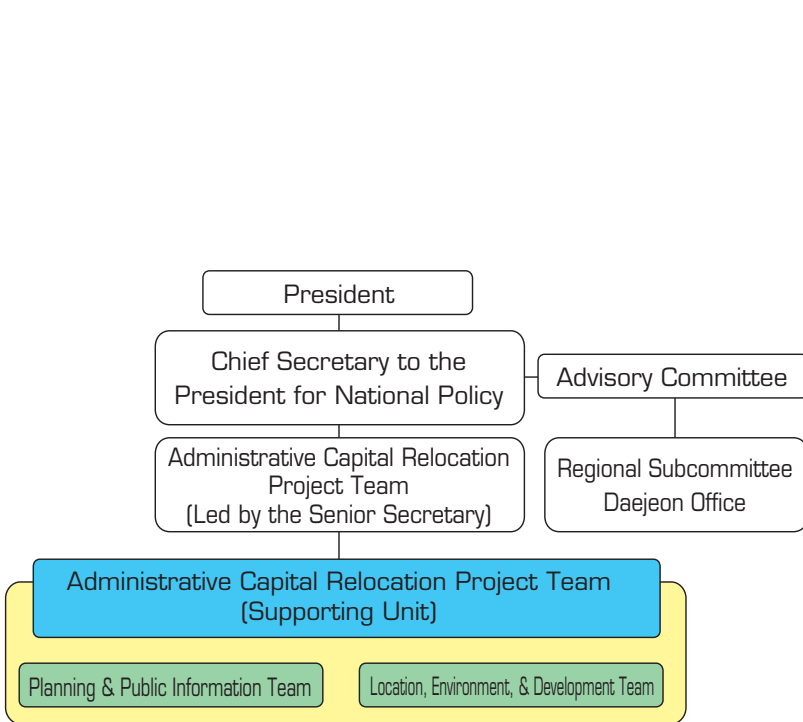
President

Chief Secretary to the President for National Policy

Advisory Committee

Administrative Capital Relocation Project Team (Led by the Senior Secretary)

Regional Subcommittee Daejeon Office

Administrative Capital Relocation Project Team (Supporting Unit)

Planning & Public Information Team

Location, Environment, & Development Team